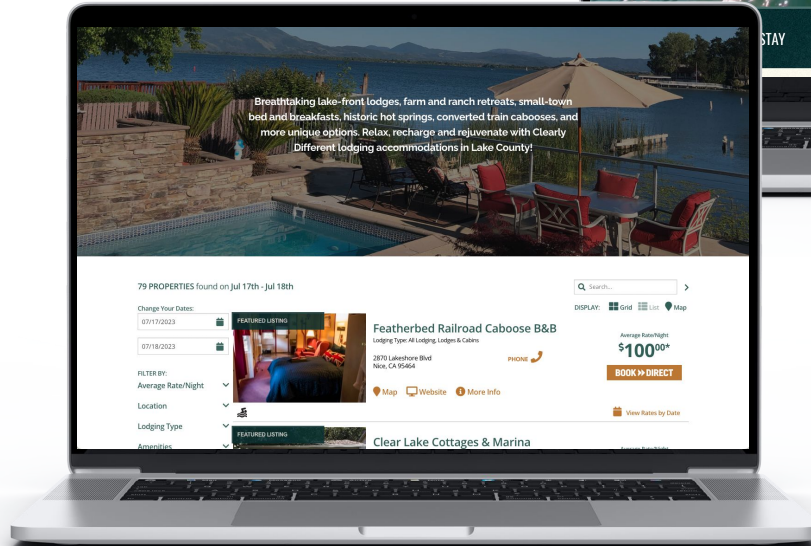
STAY

Breathtaking lake-front lodges, farm and ranch retreats, small-town bed and breakfasts, historic hot springs, converted train cabooses, and more unique options. Relax, recharge and rejuvenate with Clearly Different lodging accommodations in Lake County!

79 PROPERTIES found on Jul 17th - Jul 18th

Search...

DISPLAY: Grid List Map

Change Your Dates:

07/17/2023

07/18/2023

FILTER BY:

Average Rate/Night

Location

Lodging Type

Amenities

FEATURED LISTING

Featherbed Railroad Caboose B&B

Lodging Type: All Lodging, Lodges & Cabins

2870 Lakeshore Blvd
Nice, CA 95464

PHONE

Average Rate/Night

$100^{00}*

BOOK DIRECT

Map Website More Info

View Rates by Date

FEATURED LISTING

Clear Lake Cottages & Marina

Average Rate/Night